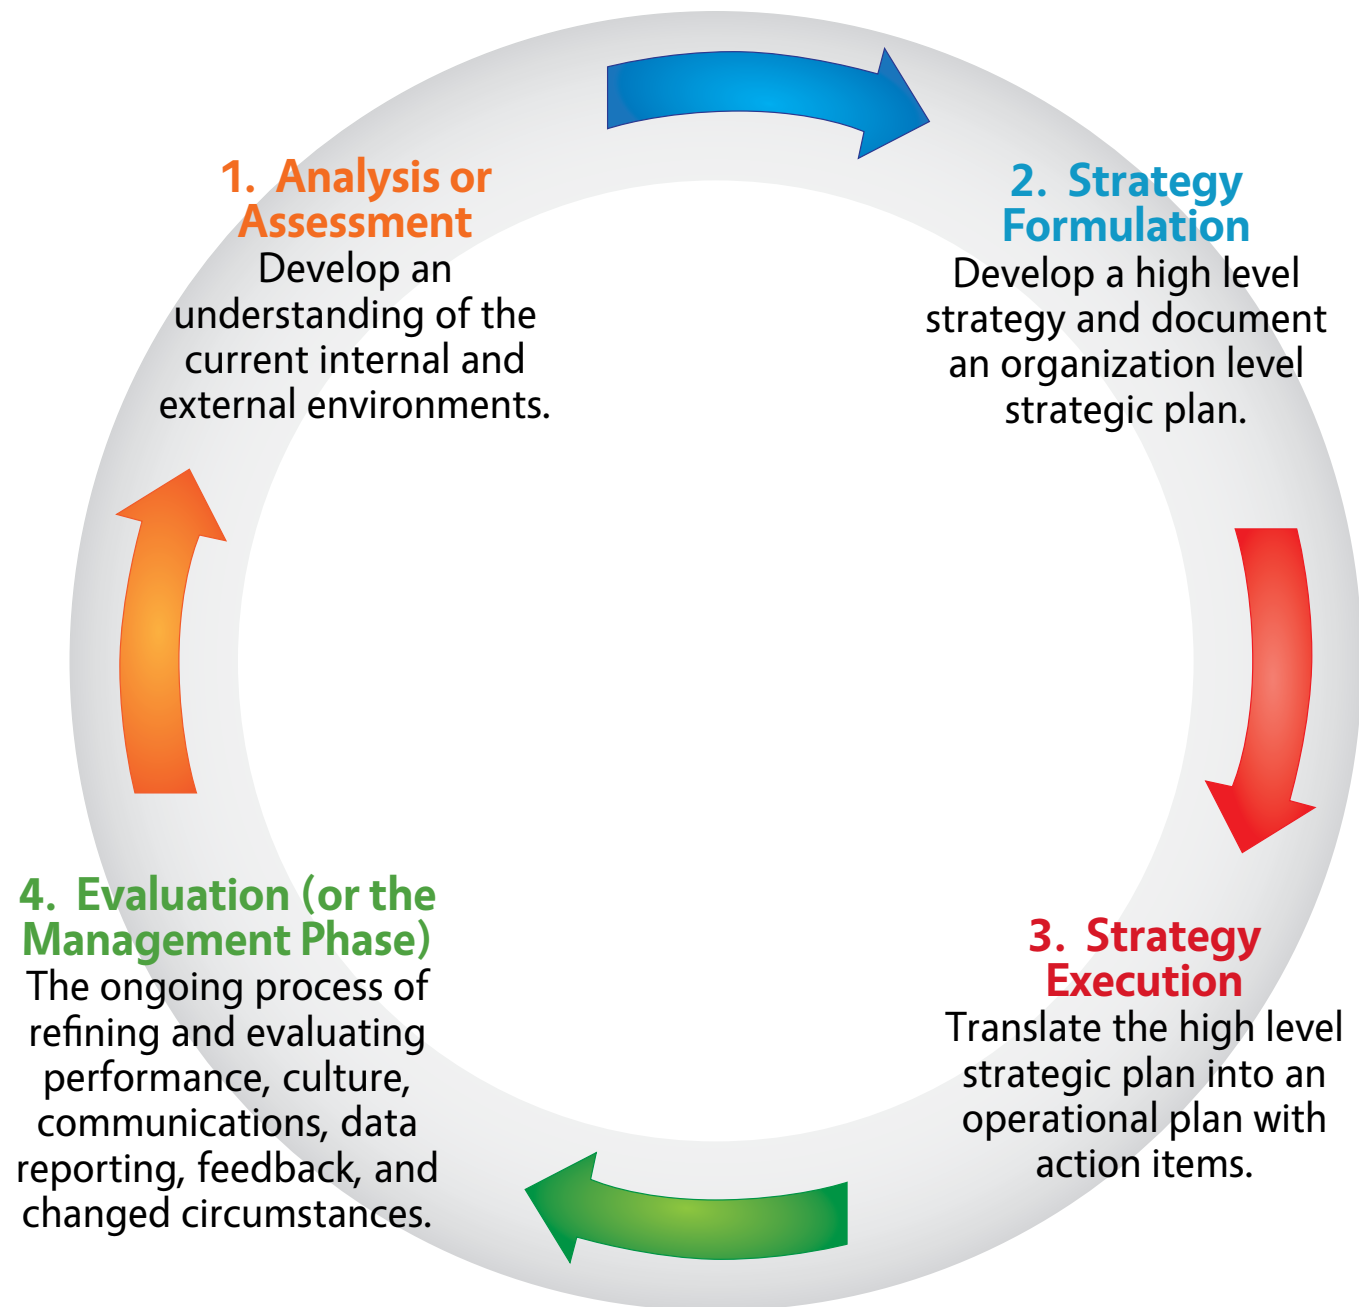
1. Analysis or Assessment
Develop an understanding of the current internal and external environments.

2. Strategy Formulation
Develop a high level strategy and document an organization level strategic plan.

3. Strategy Execution
Translate the high level strategic plan into an operational plan with action items.

4. Evaluation (or the Management Phase)
The ongoing process of refining and evaluating performance, culture, communications, data reporting, feedback, and changed circumstances.